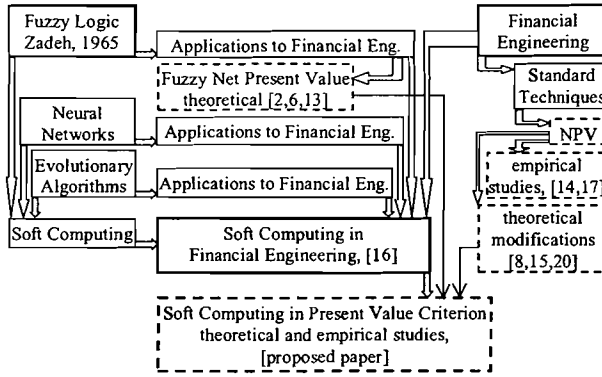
Fuzzy Logic
Zadeh, 1965

Applications to Financial Eng.

Fuzzy Net Present Value
theoretical [2,6,13]

Financial
Engineering

Standard
Techniques

Neural
Networks

Applications to Financial Eng.

NPV

empirical
studies, [14,17]

Evolutionary
Algorithms

Applications to Financial Eng.

theoretical
modifications
[8,15,20]

Soft Computing

Soft Computing in
Financial Engineering, [16]

Soft Computing in Present Value Criterion
theoretical and empirical studies,
[proposed paper]